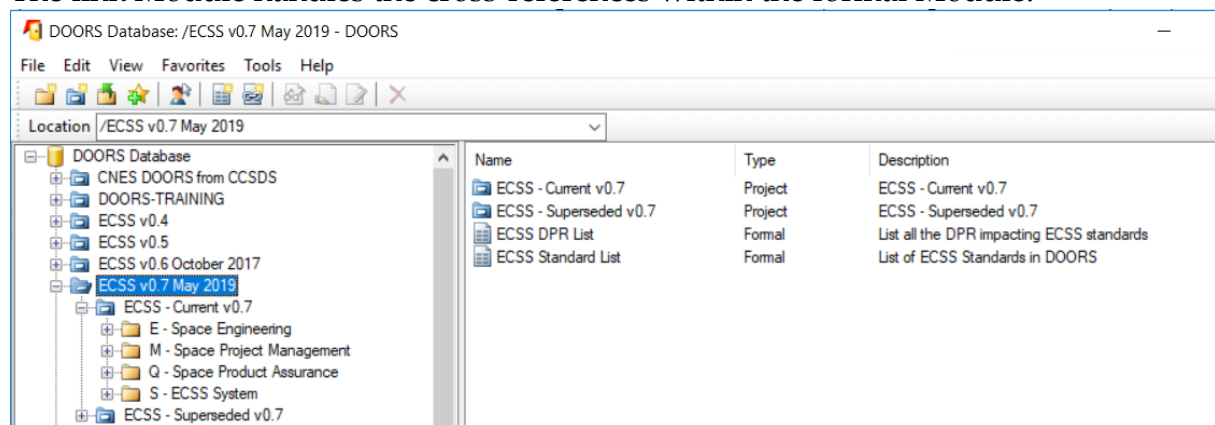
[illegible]

DOORS Database: /ECSS v0.7 May 2019 - DOORS

File Edit View Favorites Tools Help

Location /ECSS v0.7 May 2019

DOORS Database
CNES DOORS from CCSDS
DOORS-TRAINING
ECSS v0.4
ECSS v0.5
ECSS v0.6 October 2017
ECSS v0.7 May 2019
ECSS - Current v0.7
E - Space Engineering
M - Space Project Management
Q - Space Product Assurance
S - ECSS System
ECSS - Superseded v0.7

| Name | Type | Description |
|---|---|---|
| ECSS - Current v0.7 | Project | ECSS - Current v0.7 |
| ECSS - Superseded v0.7 | Project | ECSS - Superseded v0.7 |
| ECSS DPR List | Formal | List all the DPR impacting ECSS standards |
| ECSS Standard List | Formal | List of ECSS Standards in DOORS |